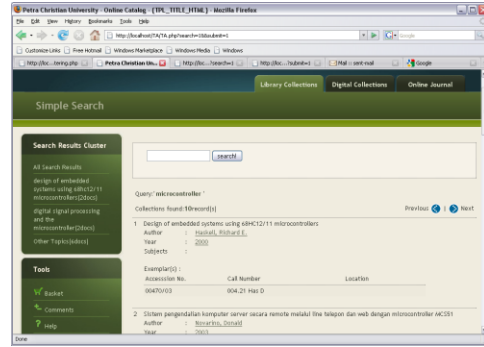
Petra Christian University - Online Catalog - {TPL_TITLE_HTML} - Mozilla Firefox

File Edit View History Bookmarks Tools Help

http://localhost/TA/TA.php?search=1&bsubmit=1

Google

Customize Links | Free Hotmail | Windows Marketplace | Windows Media | Windows

http://loc...tering.php | Petra Christian Un... | http://loc.../search=1 | http://loc.../submit=1 | Mail :: sent-mail | Google

Library Collections | Digital Collections | Online Journal

Simple Search

Search Results Cluster

All Search Results

design of embedded systems using 68hc12/11 microcontrollers(2docs)

digital signal processing and the microcontroller(2docs)

Other Topics(6docs)

Tools

Basket

Comments

Help

search!

Query: 'microcontroller '

Collections Found:10record(s)

Previous | Next

1 Design of embedded systems using 68HC12/11 microcontrollers
Author : Haskell, Richard E.
Year : 2000
Subjects :

Exemplar(s) :

| Accession No. | Call Number | Location |
|---|---|---|
| 00470/03 | 004.21 Has D | |

2 Sistem pengendalian komputer server secara remote melalui line telepon dan web dengan microcontroller MCS51
Author : Novarino, Donald
Year : 2003

Done